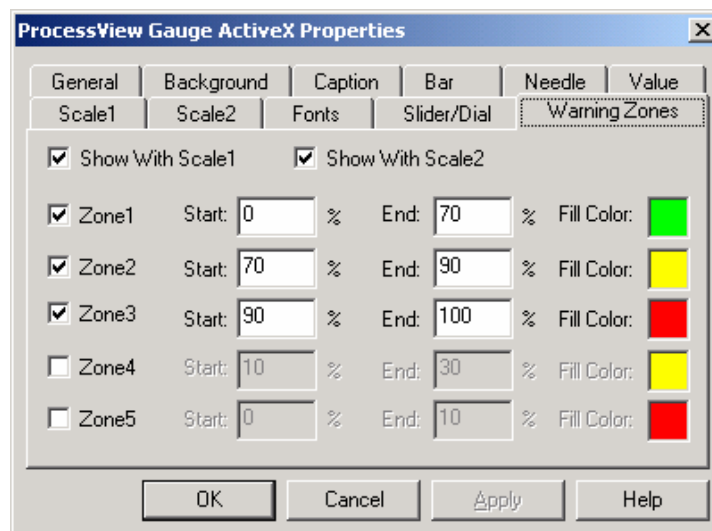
ProcessView Gauge ActiveX Properties

X

General | Background | Caption | Bar | Needle | Value

Scale1 | Scale2 | Fonts | Slider/Dial | Warning Zones

Show With Scale1   Show With Scale2

| | | | | | | | |
|---|---|---|---|---|---|---|---|
| Zone1 | Start: | 0 | % | End: | 70 | % | Fill Color: |
| Zone2 | Start: | 70 | % | End: | 90 | % | Fill Color: |
| Zone3 | Start: | 90 | % | End: | 100 | % | Fill Color: |
| Zone4 | Start: | 10 | % | End: | 30 | % | Fill Color: |
| Zone5 | Start: | 0 | % | End: | 10 | % | Fill Color: |

OK   Cancel   Apply   Help